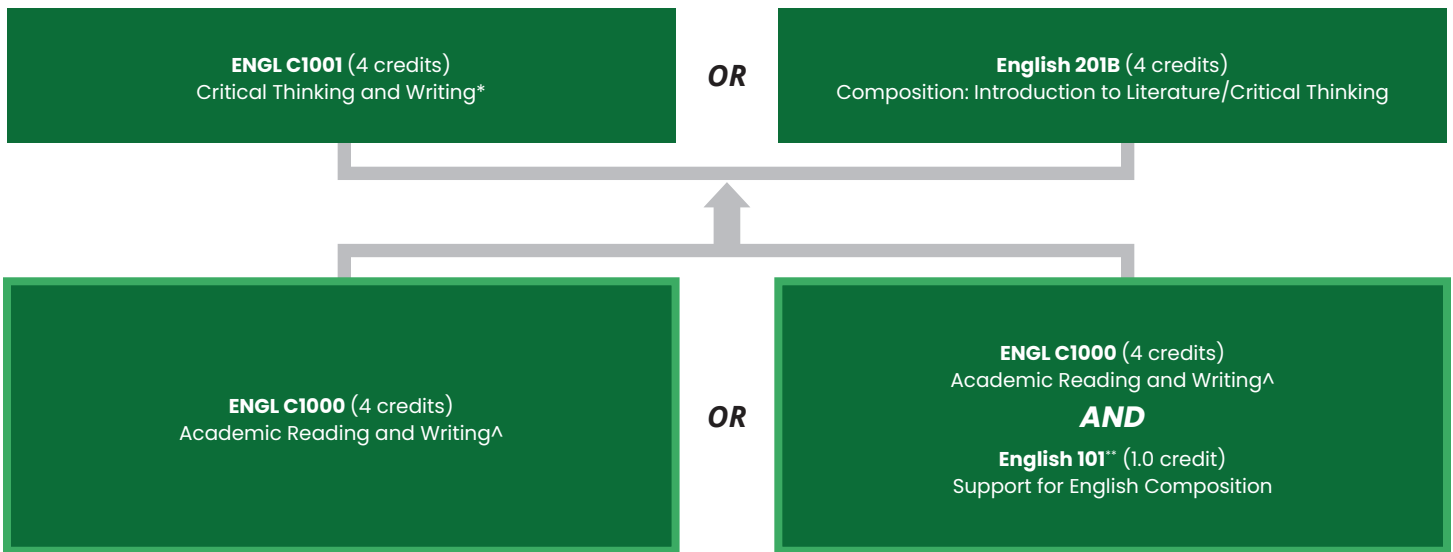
**ENGL C1001** (4 credits)
Critical Thinking and Writing*

*OR*

**English 201B** (4 credits)
Composition: Introduction to Literature/Critical Thinking

**ENGL C1000** (4 credits)
Academic Reading and Writing^

*OR*

**ENGL C1000** (4 credits)
Academic Reading and Writing^

***AND***

**English 101**** (1.0 credit)
Support for English Composition